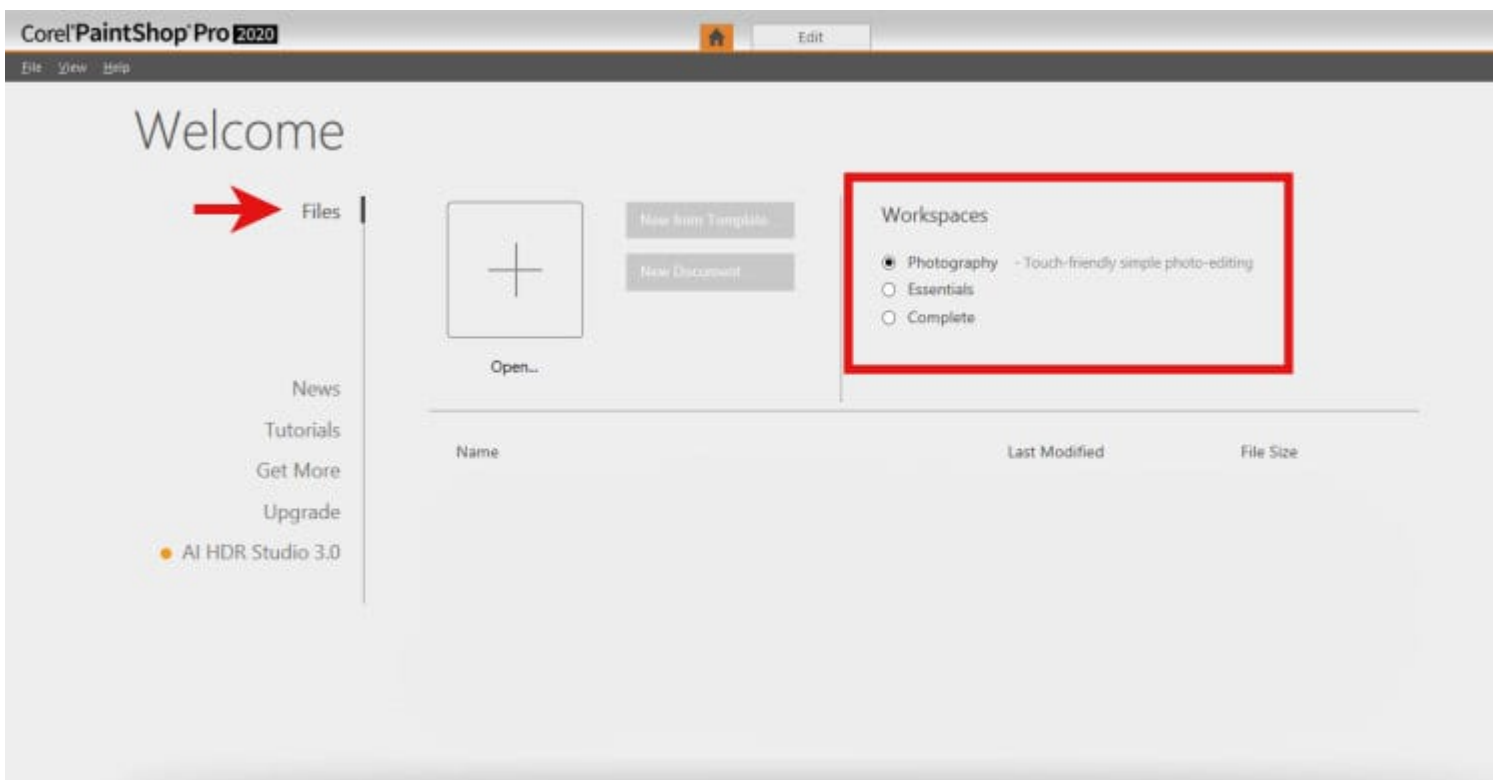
Corel PaintShop Pro 2020

Edit

File View Help

Welcome

Files

News

Tutorials

Get More

Upgrade

AI HDR Studio 3.0

Open...

New from Template

New Document

Workspaces

Photography - Touch-friendly simple photo-editing

Essentials

Complete

| Name | Last Modified | File Size |
|---|---|---|